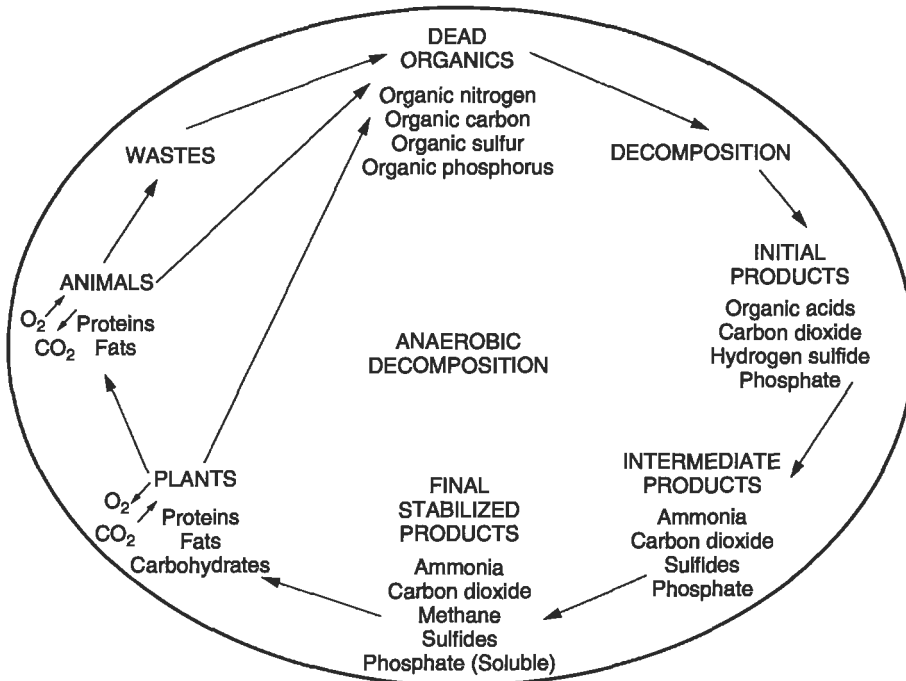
DEAD ORGANICS
Organic nitrogen
Organic carbon
Organic sulfur
Organic phosphorus

WASTES

DECOMPOSITION

INITIAL PRODUCTS
Organic acids
Carbon dioxide
Hydrogen sulfide
Phosphate

ANIMALS
$O_2$
$CO_2$
Proteins
Fats

ANAEROBIC DECOMPOSITION

INTERMEDIATE PRODUCTS
Ammonia
Carbon dioxide
Sulfides
Phosphate

PLANTS
$O_2$
$CO_2$
Proteins
Fats
Carbohydrates

FINAL STABILIZED PRODUCTS
Ammonia
Carbon dioxide
Methane
Sulfides
Phosphate (Soluble)